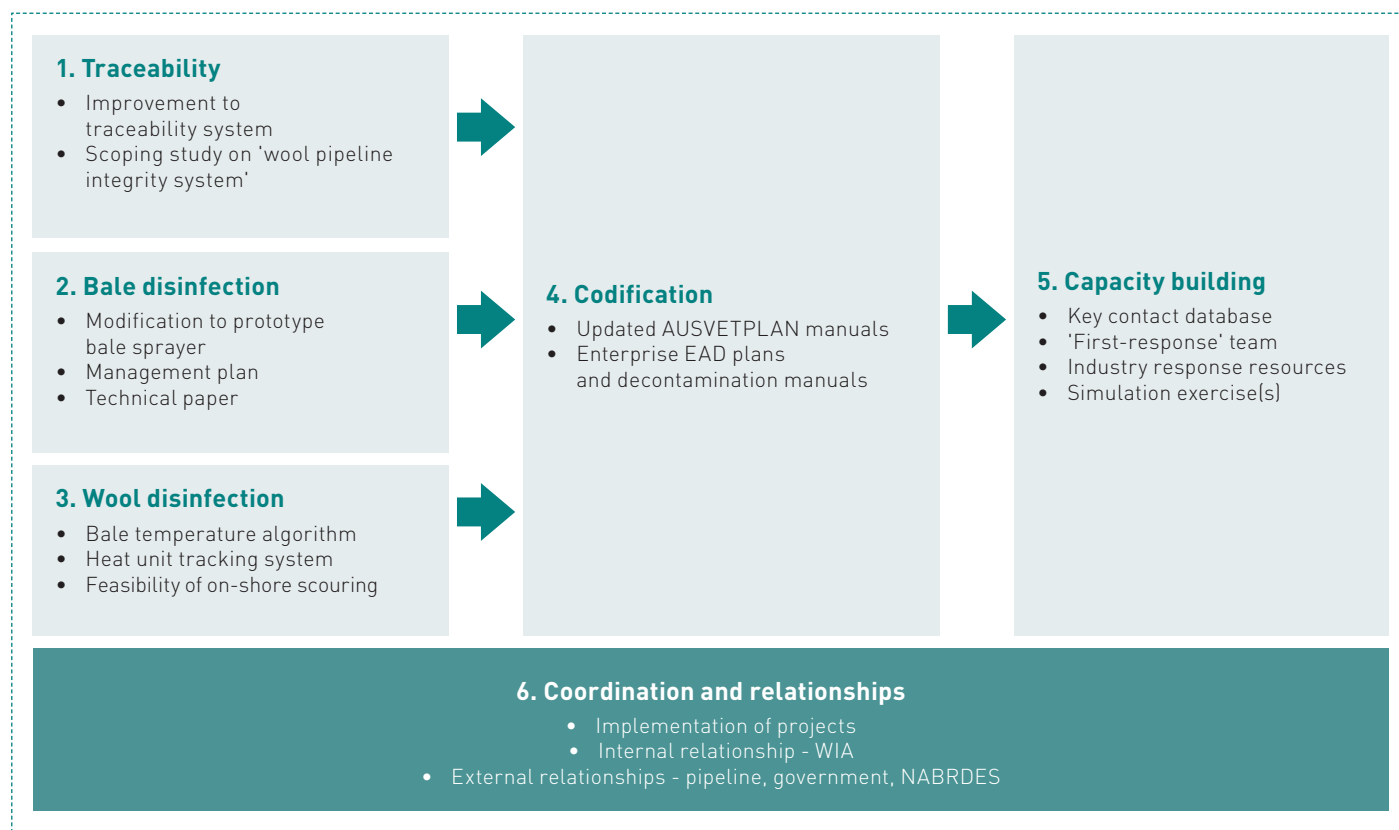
**1. Traceability**
- Improvement to traceability system
- Scoping study on 'wool pipeline integrity system'

**2. Bale disinfection**
- Modification to prototype bale sprayer
- Management plan
- Technical paper

**3. Wool disinfection**
- Bale temperature algorithm
- Heat unit tracking system
- Feasibility of on-shore scouring

**4. Codification**
- Updated AUSVETPLAN manuals
- Enterprise EAD plans and decontamination manuals

**5. Capacity building**
- Key contact database
- 'First-response' team
- Industry response resources
- Simulation exercise(s)

**6. Coordination and relationships**
- Implementation of projects
- Internal relationship - WIA
- External relationships - pipeline, government, NABRDES